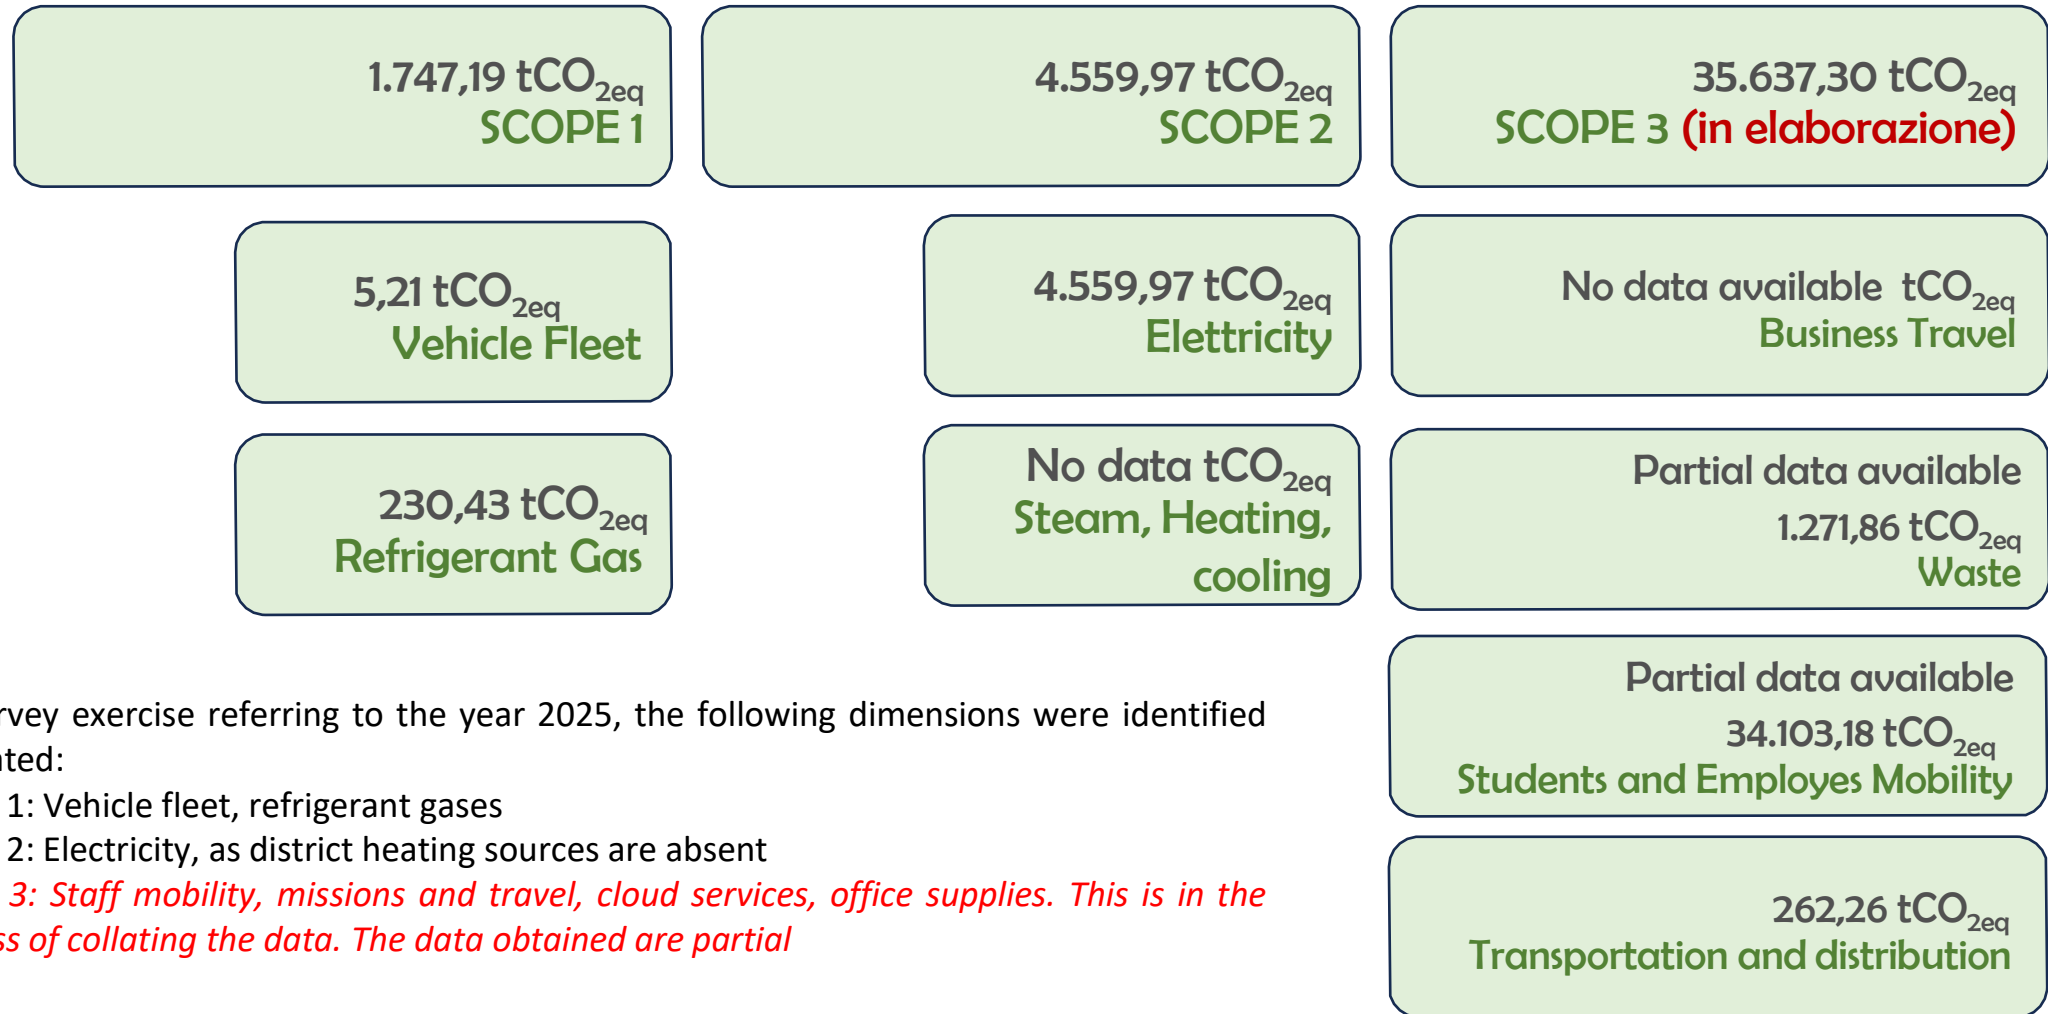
1.747,19 $tCO_{2eq}$
SCOPE 1

4.559,97 $tCO_{2eq}$
SCOPE 2

35.637,30 $tCO_{2eq}$
SCOPE 3 (in elaborazione)

5,21 $tCO_{2eq}$
Vehicle Fleet

4.559,97 $tCO_{2eq}$
Elettricity

No data available $tCO_{2eq}$
Business Travel

230,43 $tCO_{2eq}$
Refrigerant Gas

No data $tCO_{2eq}$
Steam, Heating, cooling

Partial data available
1.271,86 $tCO_{2eq}$
Waste

Partial data available
34.103,18 $tCO_{2eq}$
Students and Employes Mobility

262,26 $tCO_{2eq}$
Transportation and distribution

rvey exercise referring to the year 2025, the following dimensions were identified ted:
1: Vehicle fleet, refrigerant gases
2: Electricity, as district heating sources are absent
3: Staff mobility, missions and travel, cloud services, office supplies. This is in the ss of collating the data. The data obtained are partial